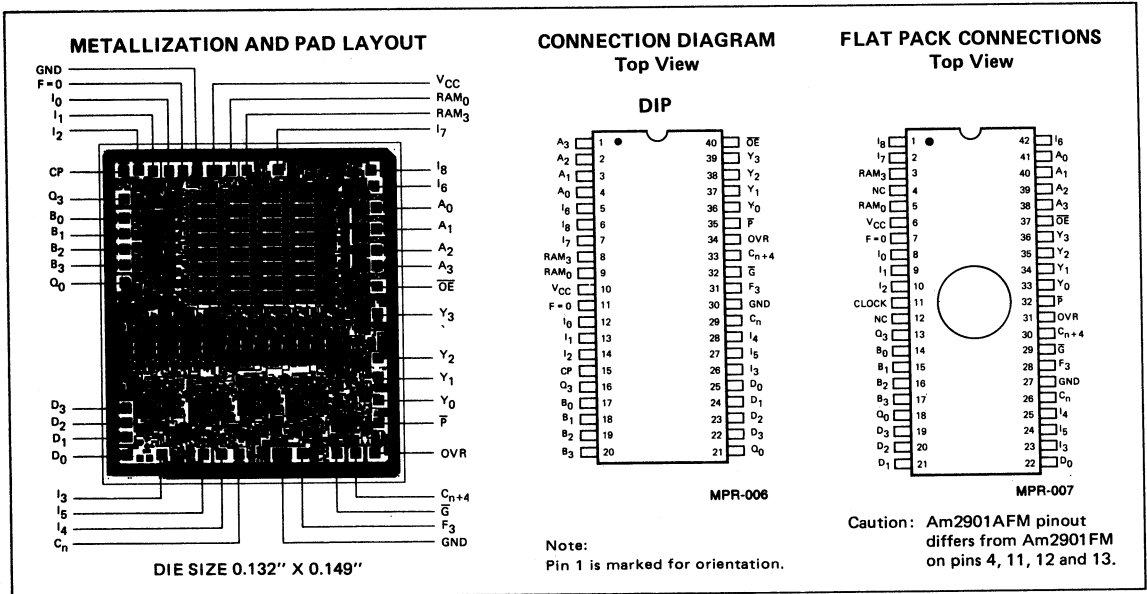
METALLIZATION AND PAD LAYOUT

GND
F = 0
$I_0$
$I_1$
$I_2$
$V_{CC}$
$RAM_0$
$RAM_3$
$I_7$
CP
$Q_3$
$B_0$
$B_1$
$B_2$
$B_3$
$Q_0$
$I_8$
$I_6$
$A_0$
$A_1$
$A_2$
$A_3$
$\overline{OE}$
$Y_3$
$Y_2$
$Y_1$
$Y_0$
$\overline{P}$
$D_3$
$D_2$
$D_1$
$D_0$
OVR
$I_3$
$I_5$
$I_4$
$C_n$
$C_{n+4}$
$\overline{G}$
$F_3$
GND

DIE SIZE 0.132" X 0.149"

CONNECTION DIAGRAM
Top View

DIP

| | | | |
|---|---|---|---|
| $A_3$ | 1 | 40 | $\overline{OE}$ |
| $A_2$ | 2 | 39 | $Y_3$ |
| $A_1$ | 3 | 38 | $Y_2$ |
| $A_0$ | 4 | 37 | $Y_1$ |
| $I_6$ | 5 | 36 | $Y_0$ |
| $I_8$ | 6 | 35 | $\overline{P}$ |
| $I_7$ | 7 | 34 | OVR |
| $RAM_3$ | 8 | 33 | $C_{n+4}$ |
| $RAM_0$ | 9 | 32 | $\overline{G}$ |
| $V_{CC}$ | 10 | 31 | $F_3$ |
| F = 0 | 11 | 30 | GND |
| $I_0$ | 12 | 29 | $C_n$ |
| $I_1$ | 13 | 28 | $I_4$ |
| $I_2$ | 14 | 27 | $I_5$ |
| CP | 15 | 26 | $I_3$ |
| $Q_3$ | 16 | 25 | $D_0$ |
| $B_0$ | 17 | 24 | $D_1$ |
| $B_1$ | 18 | 23 | $D_2$ |
| $B_2$ | 19 | 22 | $D_3$ |
| $B_3$ | 20 | 21 | $Q_0$ |

MPR-006

Note:
Pin 1 is marked for orientation.

FLAT PACK CONNECTIONS
Top View

| | | | |
|---|---|---|---|
| $I_8$ | 1 | 42 | $I_6$ |
| $I_7$ | 2 | 41 | $A_0$ |
| $RAM_3$ | 3 | 40 | $A_1$ |
| NC | 4 | 39 | $A_2$ |
| $RAM_0$ | 5 | 38 | $A_3$ |
| $V_{CC}$ | 6 | 37 | $\overline{OE}$ |
| F = 0 | 7 | 36 | $Y_3$ |
| $I_0$ | 8 | 35 | $Y_2$ |
| $I_1$ | 9 | 34 | $Y_1$ |
| $I_2$ | 10 | 33 | $Y_0$ |
| CLOCK | 11 | 32 | $\overline{P}$ |
| NC | 12 | 31 | OVR |
| $Q_3$ | 13 | 30 | $C_{n+4}$ |
| $B_0$ | 14 | 29 | $\overline{G}$ |
| $B_1$ | 15 | 28 | $F_3$ |
| $B_2$ | 16 | 27 | GND |
| $B_3$ | 17 | 26 | $C_n$ |
| $Q_0$ | 18 | 25 | $I_4$ |
| $D_3$ | 19 | 24 | $I_5$ |
| $D_2$ | 20 | 23 | $I_3$ |
| $D_1$ | 21 | 22 | $D_0$ |

MPR-007

Caution: Am2901AFM pinout differs from Am2901FM on pins 4, 11, 12 and 13.